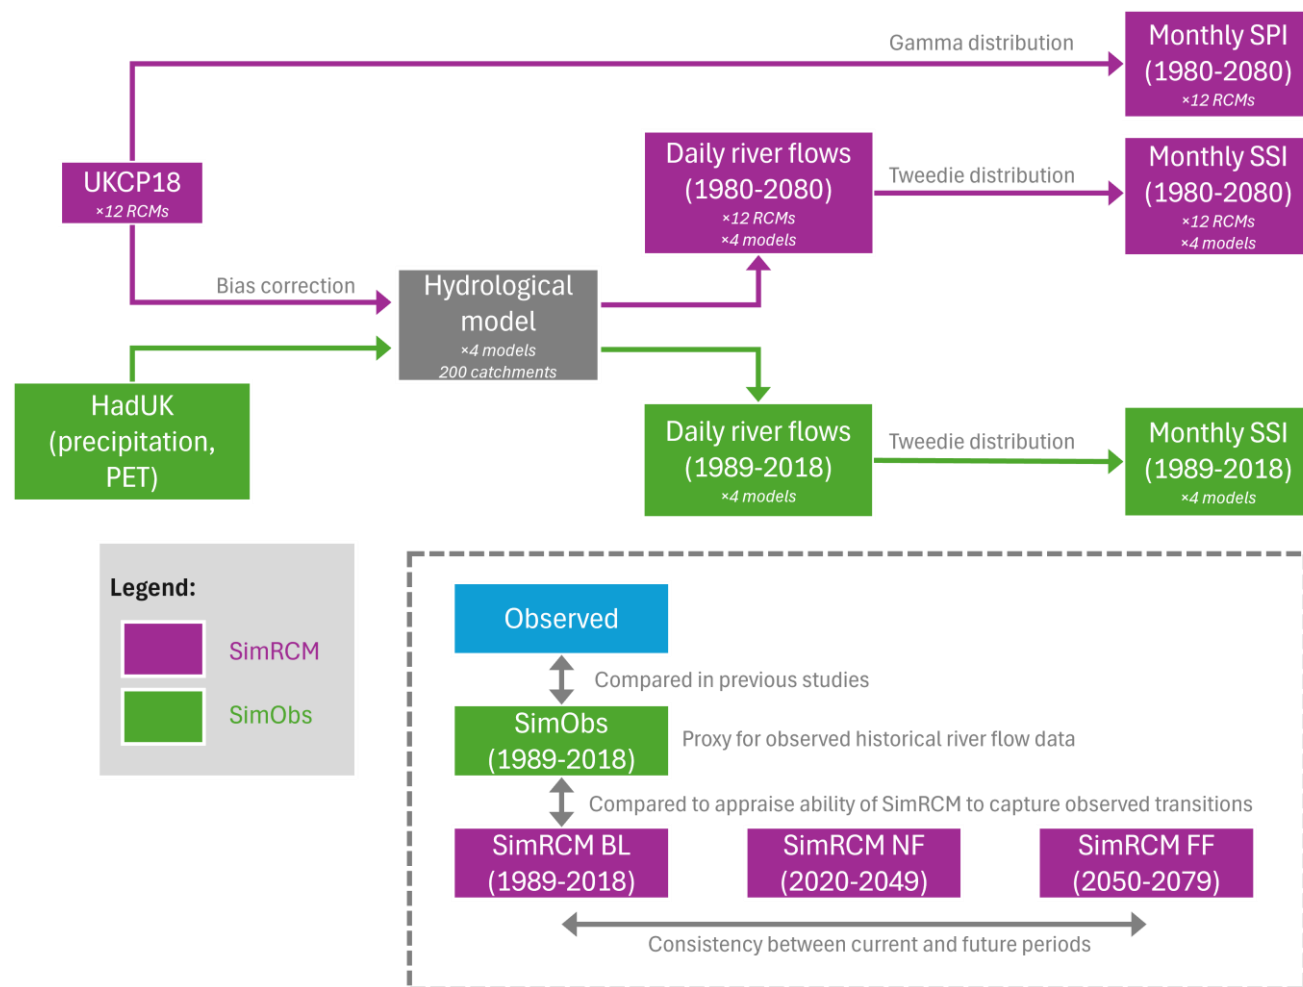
Gamma distribution

Monthly SPI (1980-2080)
×12 RCMs

UKCP18
×12 RCMs

Daily river flows (1980-2080)
×12 RCMs
×4 models

Tweedie distribution

Monthly SSI (1980-2080)
×12 RCMs
×4 models

Bias correction

Hydrological model
×4 models
200 catchments

HadUK (precipitation, PET)

Daily river flows (1989-2018)
×4 models

Tweedie distribution

Monthly SSI (1989-2018)
×4 models

Legend:

SimRCM

SimObs

Observed

Compared in previous studies

SimObs (1989-2018)

Proxy for observed historical river flow data

Compared to appraise ability of SimRCM to capture observed transitions

SimRCM BL (1989-2018)

SimRCM NF (2020-2049)

SimRCM FF (2050-2079)

Consistency between current and future periods